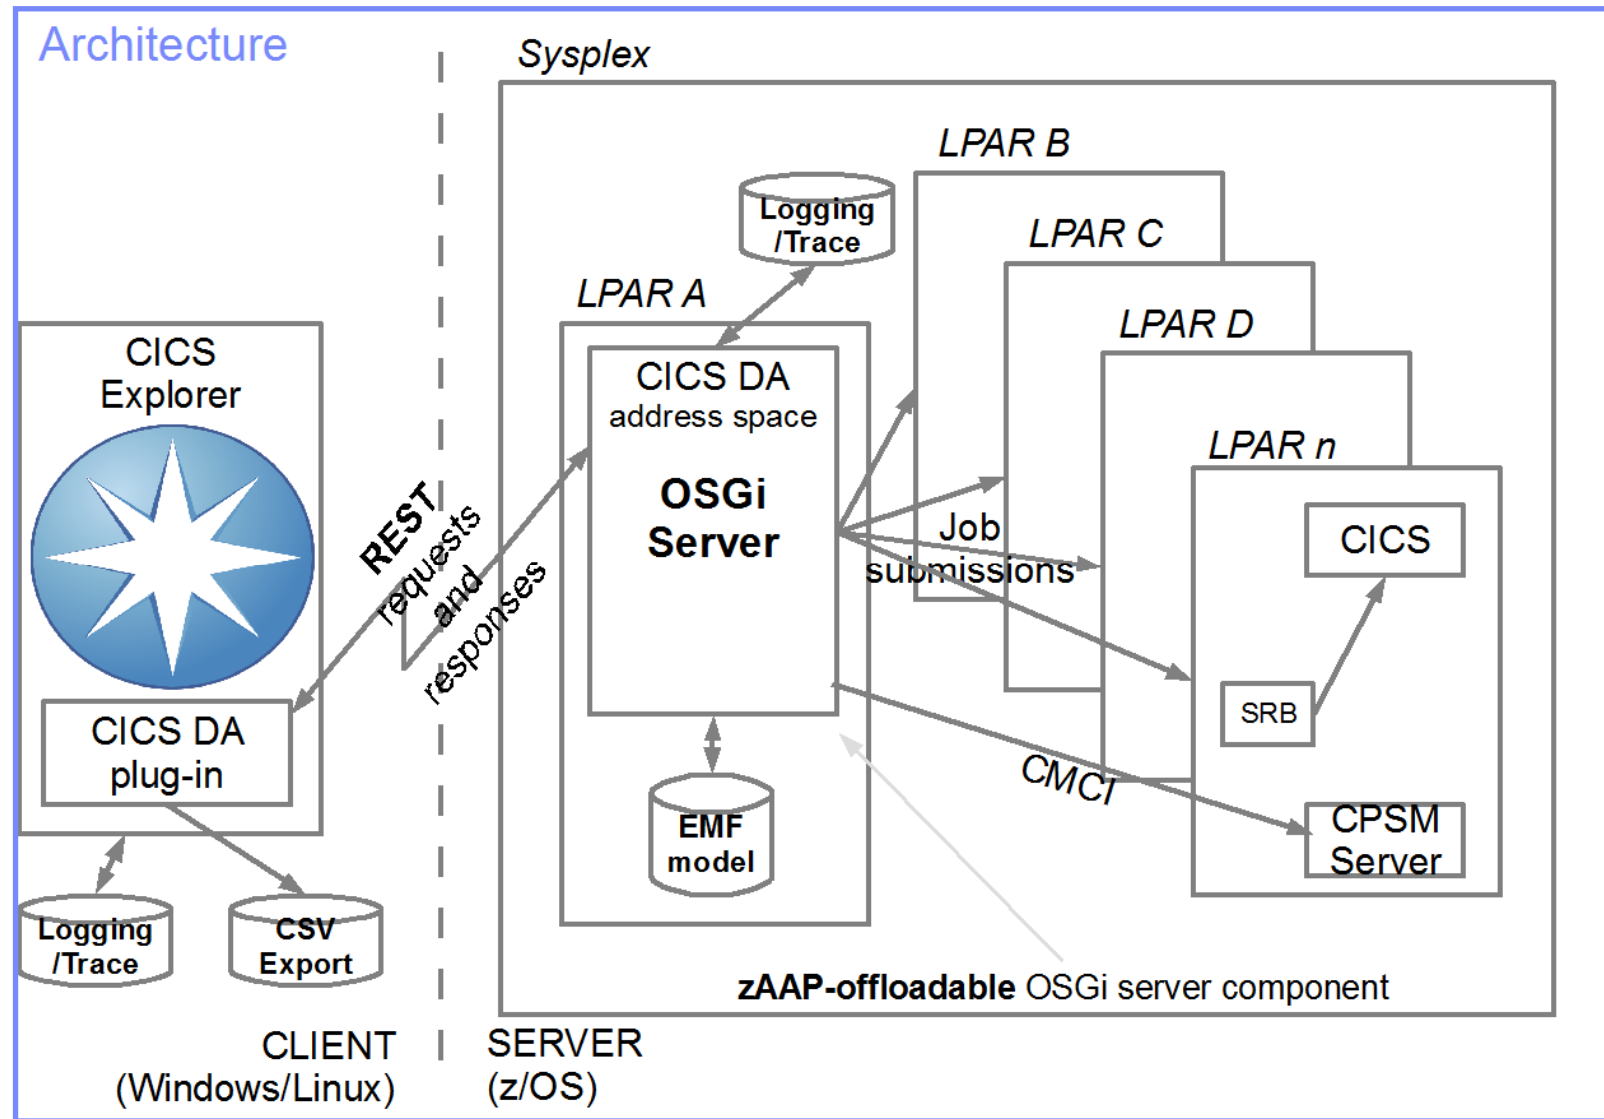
Architecture

Sysplex

LPAR B

LPAR C

LPAR D

LPAR n

LPAR A

Logging /Trace

CICS DA address space

OSGi Server

CICS Explorer

CICS DA plug-in

Logging /Trace

CSV Export

REST requests and responses

Job submissions

CICS

SRB

CMCI

CPSM Server

EMF model

zAAP-offloadable OSGi server component

CLIENT (Windows/Linux)

SERVER (z/OS)